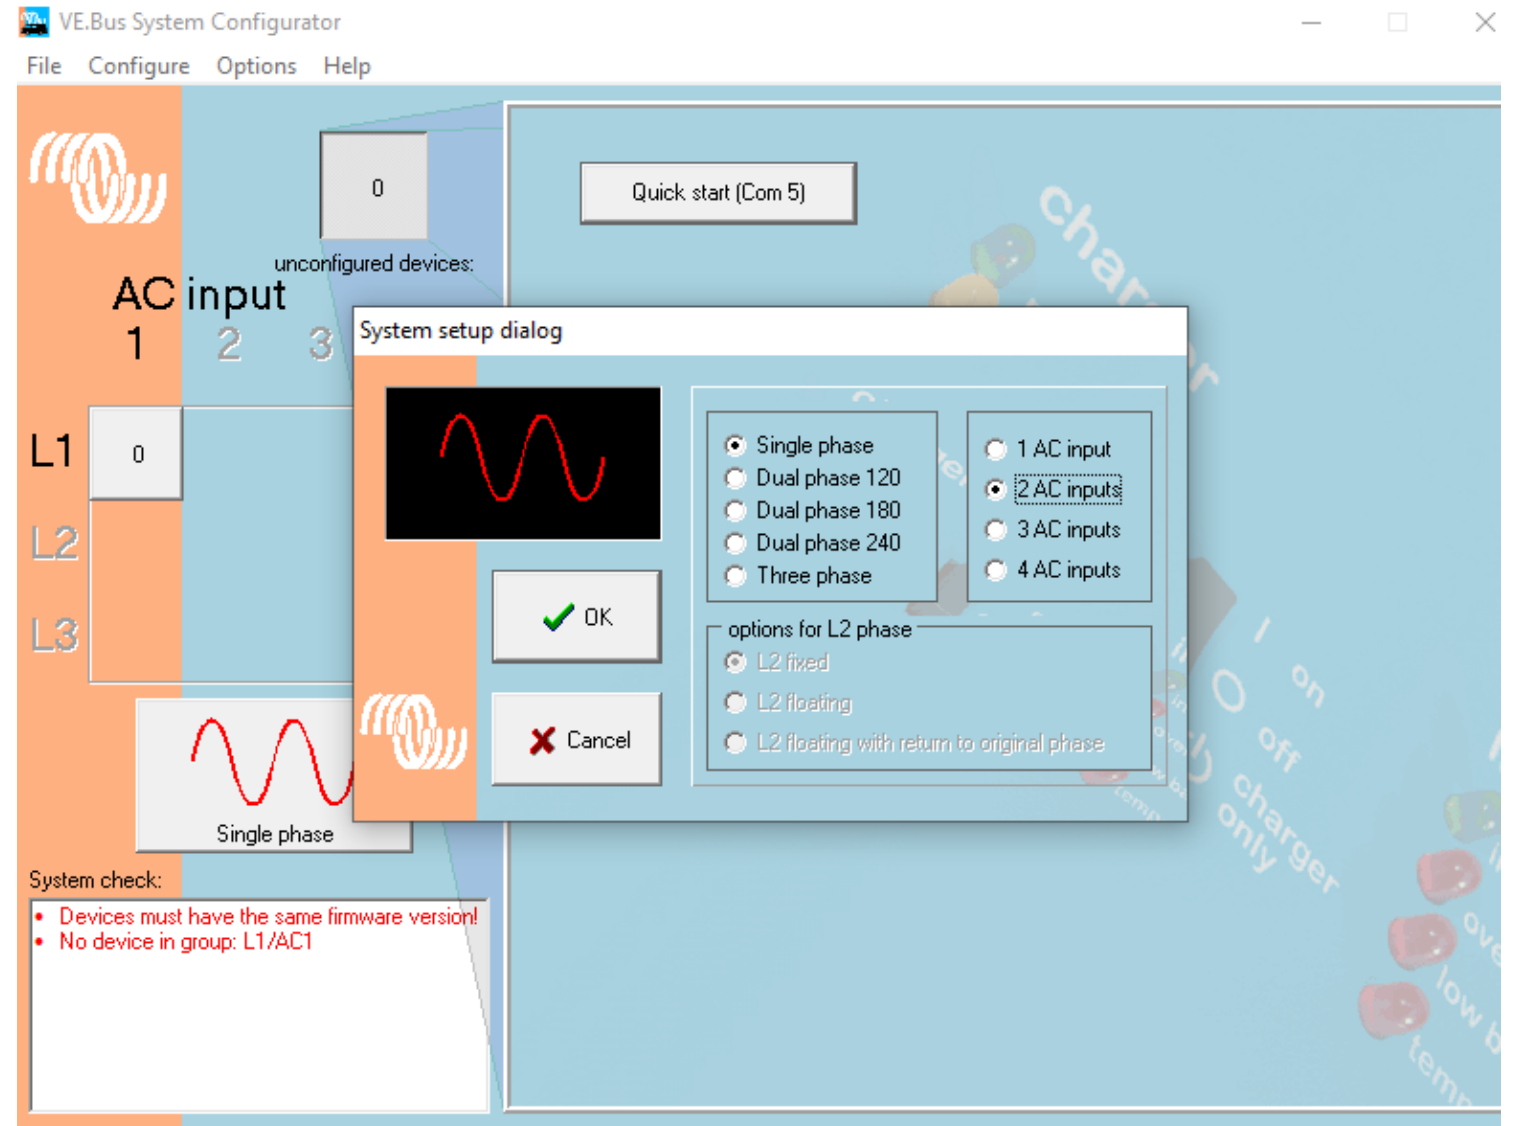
VE.Bus System Configurator

File Configure Options Help

0

unconfigured devices:

AC input
1 2 3

L1 0
L2
L3

Single phase

Quick start (Com 5)

System setup dialog

OK

Cancel

Single phase
Dual phase 120
Dual phase 180
Dual phase 240
Three phase

1 AC input
2 AC inputs
3 AC inputs
4 AC inputs

options for L2 phase
L2 fixed
L2 floating
L2 floating with return to original phase

System check:
• Devices must have the same firmware version!
• No device in group: L1/AC1

charger
on
off
charger only